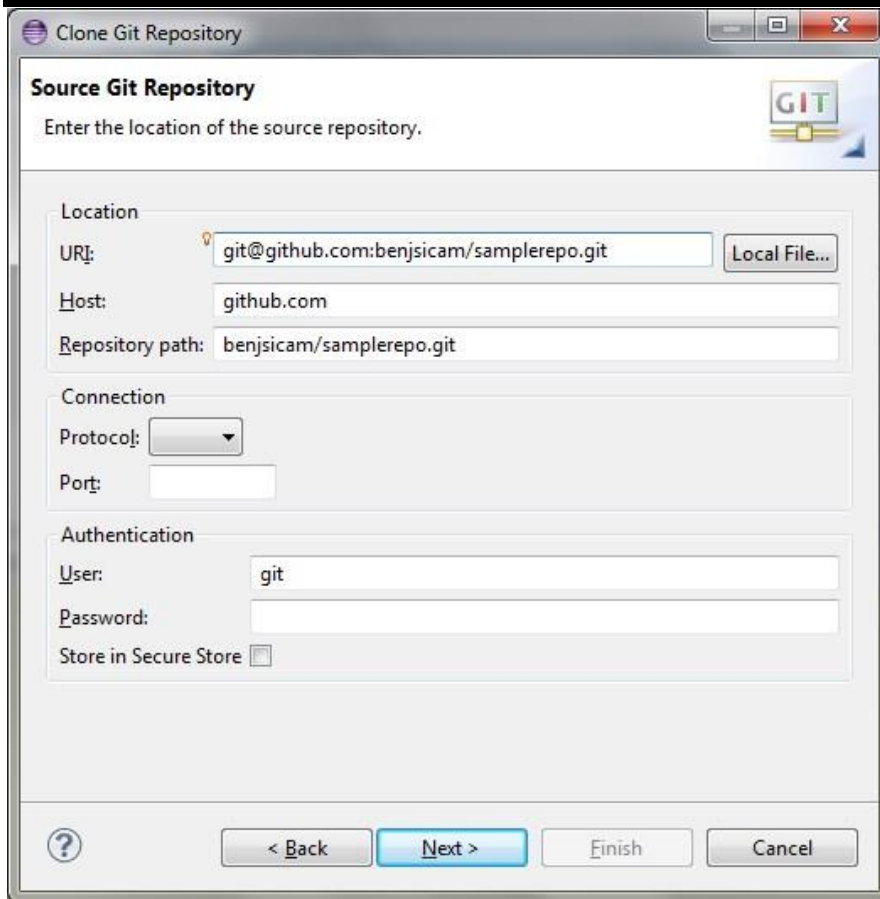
Clone Git Repository

Source Git Repository

Enter the location of the source repository.

GIT

Location

URI: git@github.com:benjsicam/samplerepo.git Local File...

Host: github.com

Repository path: benjsicam/samplerepo.git

Connection

Protocol:

Port:

Authentication

User: git

Password:

Store in Secure Store

< Back Next > Finish Cancel